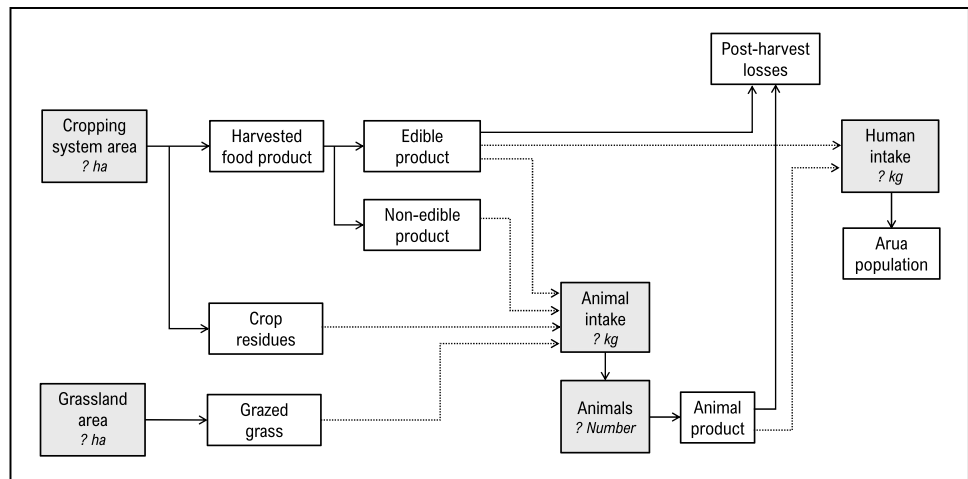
Post-harvest losses

Cropping system area
? ha

Harvested food product

Edible product

Human intake
? kg

Non-edible product

Arua population

Crop residues

Animal intake
? kg

Grassland area
? ha

Grazed grass

Animals
? Number

Animal product